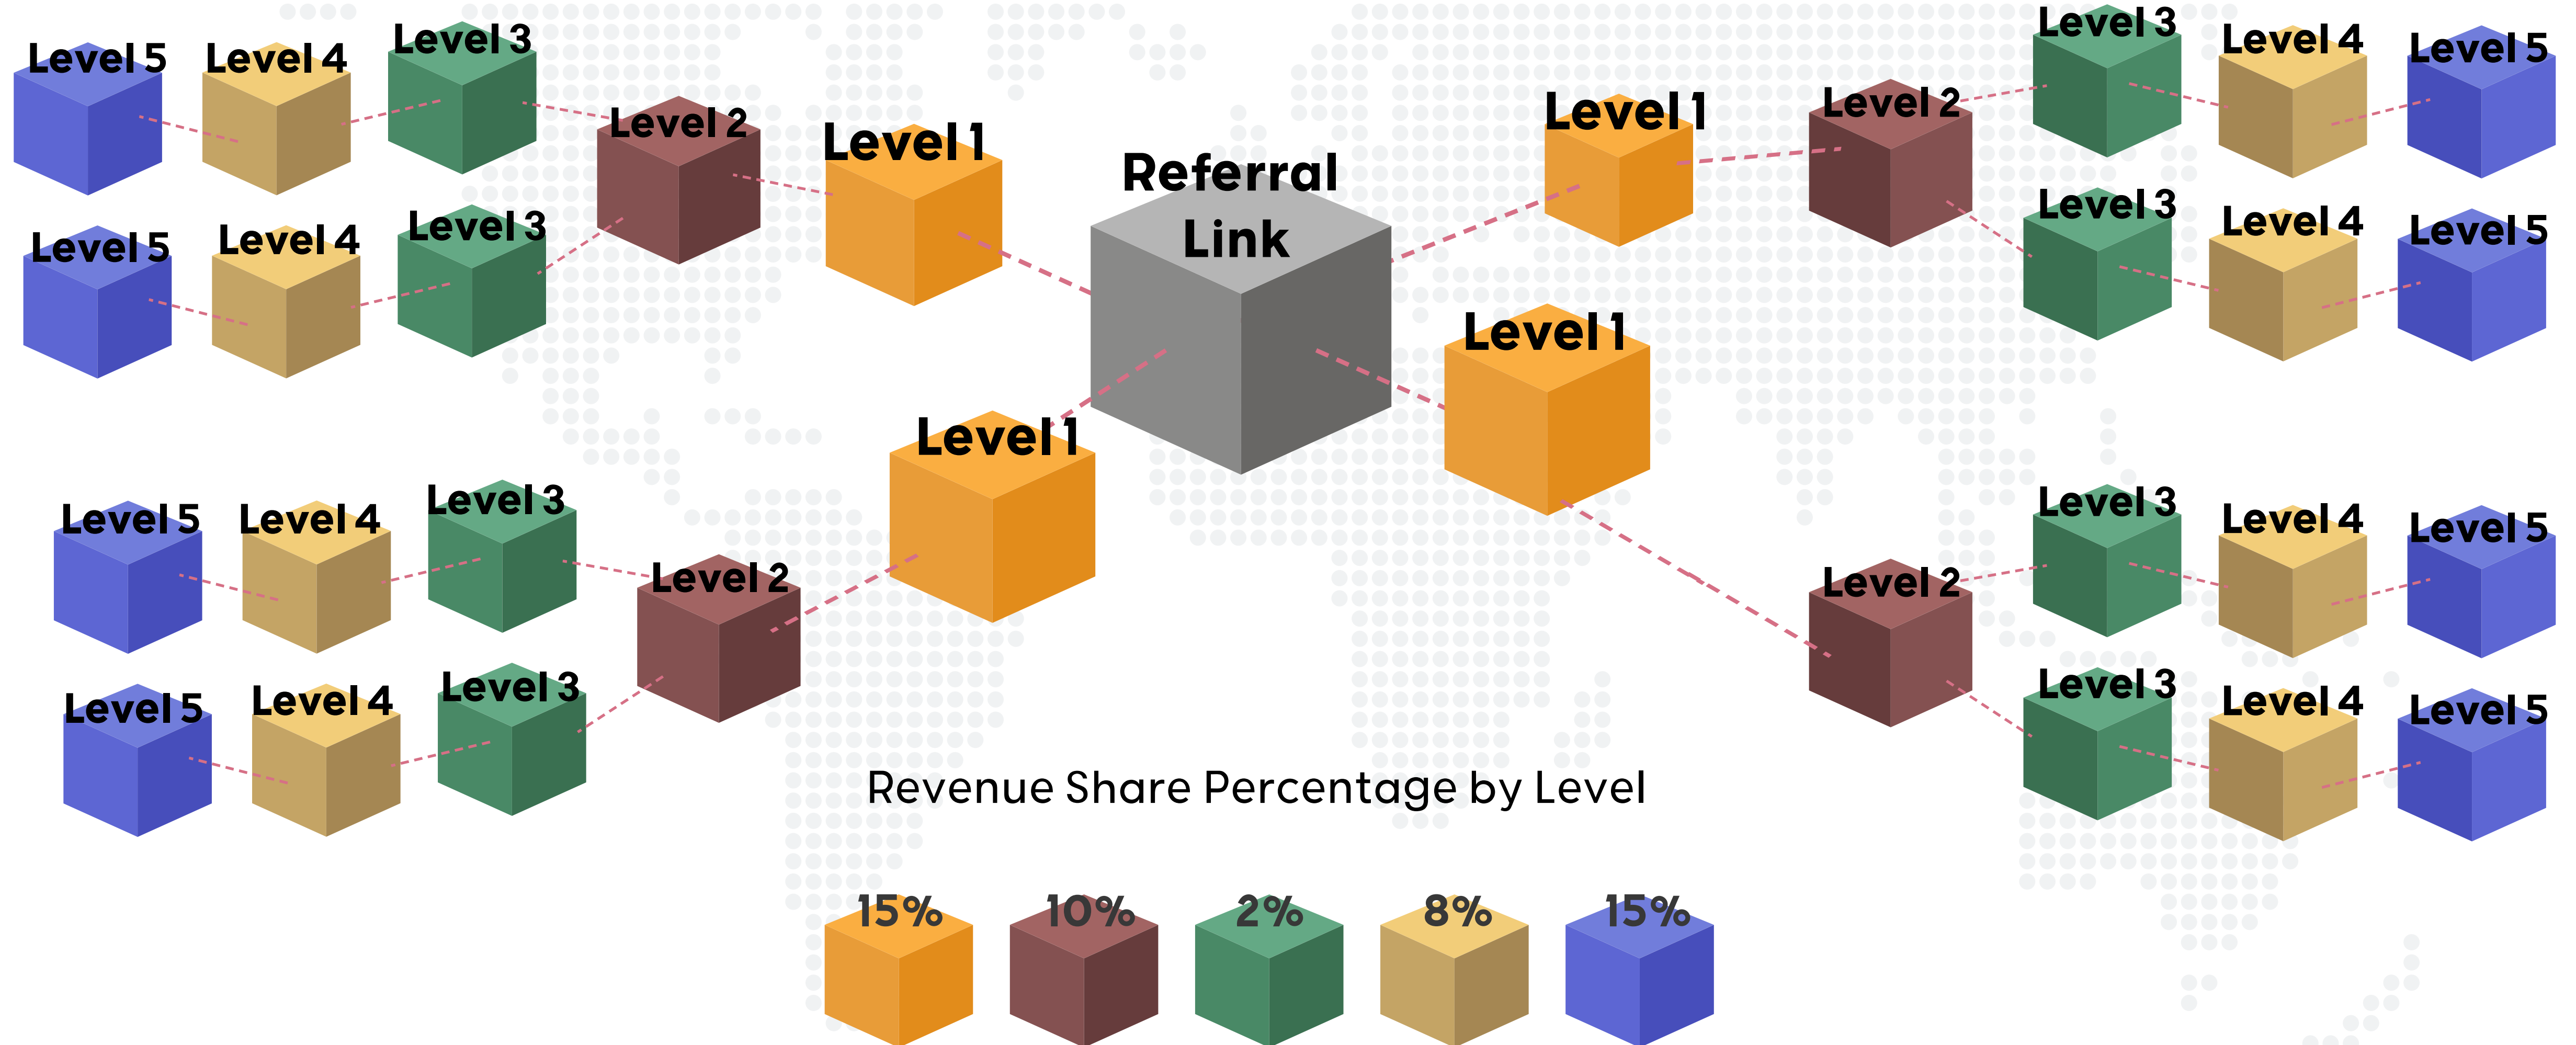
Level 5 Level 4 Level 3 Level 2 Level 1

Level 5 Level 4 Level 3

Referral Link

Level 1 Level 2 Level 3 Level 4 Level 5

Level 3 Level 4 Level 5

Level 1

Level 1

Level 5 Level 4 Level 3 Level 2

Level 5 Level 4 Level 3

Level 3 Level 4 Level 5

Level 2

Level 3 Level 4 Level 5

Revenue Share Percentage by Level

15% 10% 2% 8% 15%